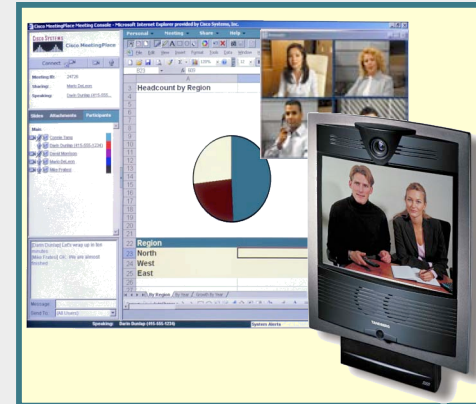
Cisco MeetingPlace Meeting Console - Microsoft Internet Explorer provided by Cisco Systems, Inc.

Cisco Systems
Cisco MeetingPlace

Connect

Meeting ID: 24726
Sharing: Mario DeLeon
Speaking: Darin Dunlap (415-555-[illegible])

Slides Attachments Meeting Participants

Main
Connie Yang
Darin Dunlap (415-555-1234)
David Morrison
Mario DeLeon
Mike Pruitt

[Darin Dunlap] Let's wrap up in ten minutes
[Mike Pruitt] OK... We are almost finished

Message:
Send To: (All Users)

Personal Meeting Share Help

Headcount by Region

Region
North
West
East

By Region By Year Growth By Year

Speaking: Darin Dunlap (415-555-1234)

System Alerts

TANDBERG